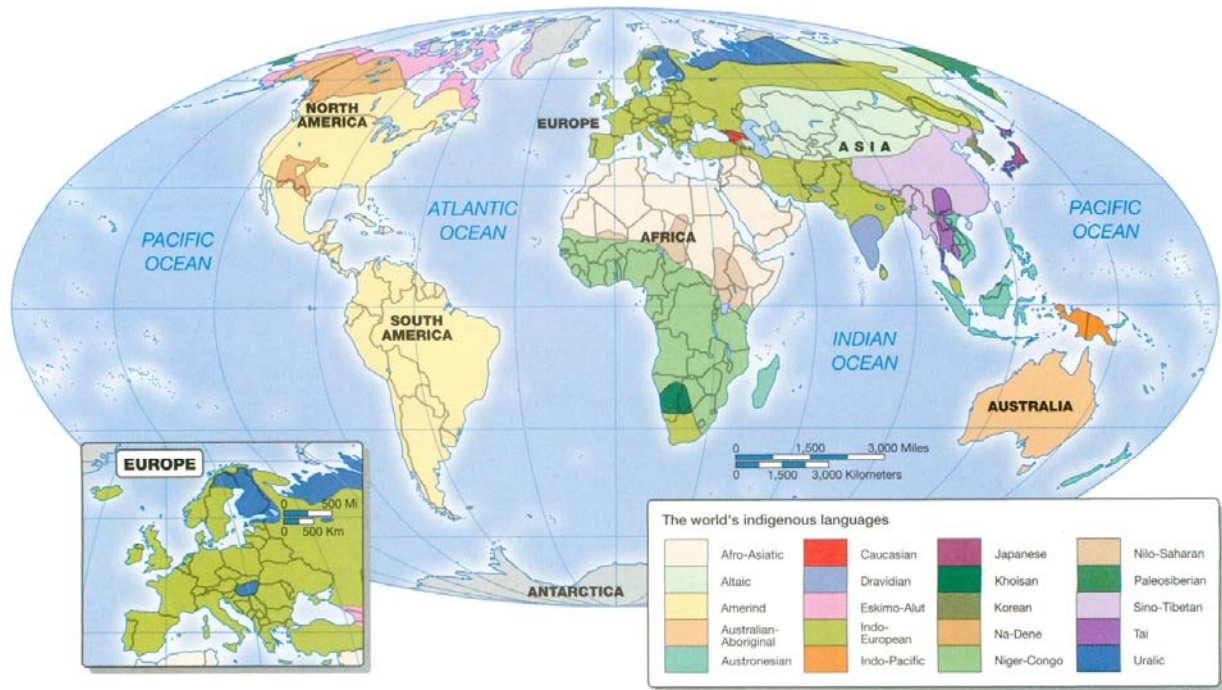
NORTH AMERICA

EUROPE

ASIA

ATLANTIC OCEAN

PACIFIC OCEAN

PACIFIC OCEAN

AFRICA

SOUTH AMERICA

INDIAN OCEAN

AUSTRALIA

0 1,500 3,000 Miles
0 1,500 3,000 Kilometers

ANTARCTICA

EUROPE

0 500 Mi
0 500 Km

The world's indigenous languages

| | | | |
|---|---|---|---|
| Afro-Asiatic | Caucasian | Japanese | Nilo-Saharan |
| Altaic | Dravidian | Khoisan | Paleosiberian |
| Amerind | Eskimo-Alut | Korean | Sino-Tibetan |
| Australian-Aboriginal | Indo-European | Na-Dene | Tai |
| Austronesian | Indo-Pacific | Niger-Congo | Uralic |